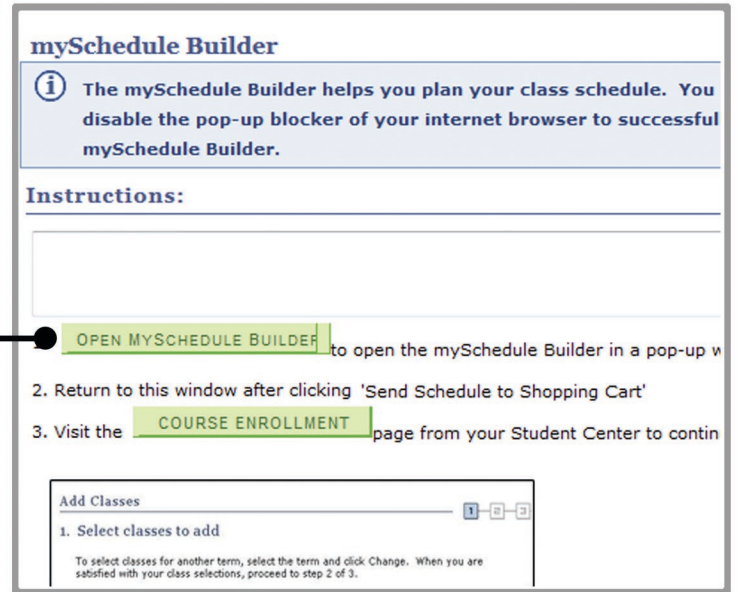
mySchedule Builder

The mySchedule Builder helps you plan your class schedule. You disable the pop-up blocker of your internet browser to successful mySchedule Builder.

Instructions:

OPEN MYSCHEDULE BUILDER to open the mySchedule Builder in a pop-up w

2. Return to this window after clicking 'Send Schedule to Shopping Cart'

3. Visit the COURSE ENROLLMENT page from your Student Center to contin

Add Classes

1 2 3

1. Select classes to add

To select classes for another term, select the term and click Change. When you are satisfied with your class selections, proceed to step 2 of 3.